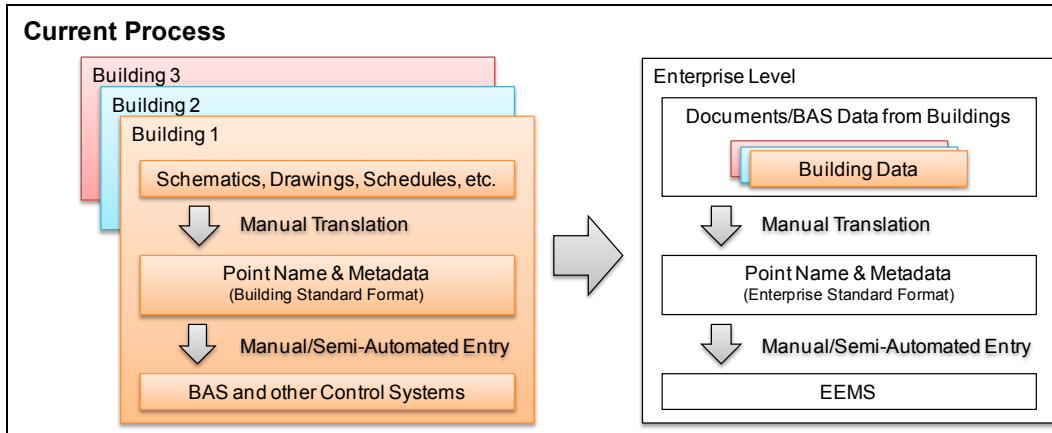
Current Process

Building 3

Building 2

Building 1

Schematics, Drawings, Schedules, etc.

Manual Translation

Point Name & Metadata
(Building Standard Format)

Manual/Semi-Automated Entry

BAS and other Control Systems

Enterprise Level

Documents/BAS Data from Buildings

Building Data

Manual Translation

Point Name & Metadata
(Enterprise Standard Format)

Manual/Semi-Automated Entry

EEMS